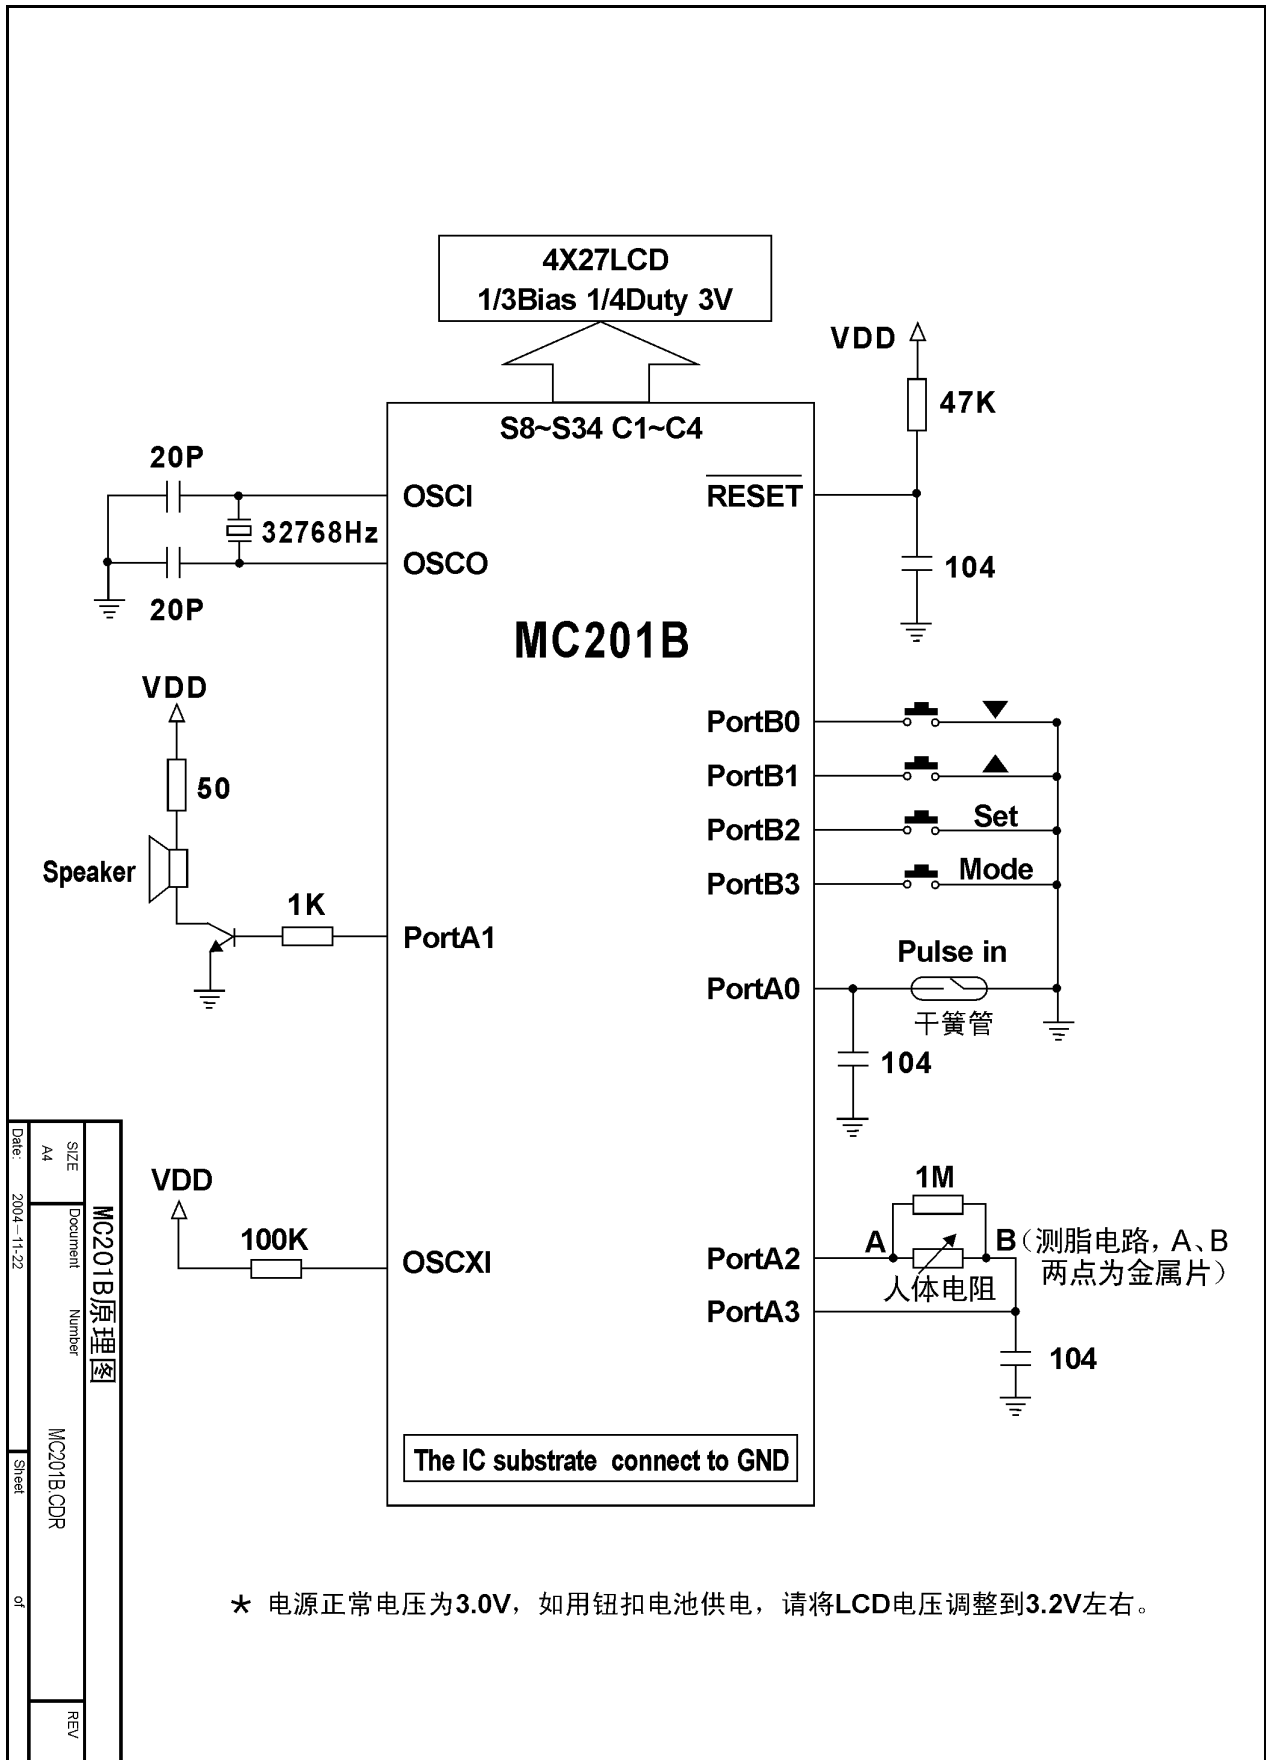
4X27LCD
1/3Bias 1/4Duty 3V

VDD

47K

S8~S34 C1~C4

20P

OSCI

$\overline{RESET}$

32768Hz

OSCO

104

20P

MC201B

VDD

PortB0

▼

PortB1

▲

50

PortB2

Set

Speaker

PortB3

Mode

1K

PortA1

Pulse in

PortA0

干簧管

104

VDD

1M

100K

OSCXI

PortA2

A

B（测脂电路，A、B两点为金属片）

人体电阻

PortA3

104

The IC substrate connect to GND

MC201B原理图

SIZE A4

Document Number

MC201B.CDR

REV

Date: 2004-11-22

Sheet

of

★ 电源正常电压为3.0V，如用钮扣电池供电，请将LCD电压调整到3.2V左右。